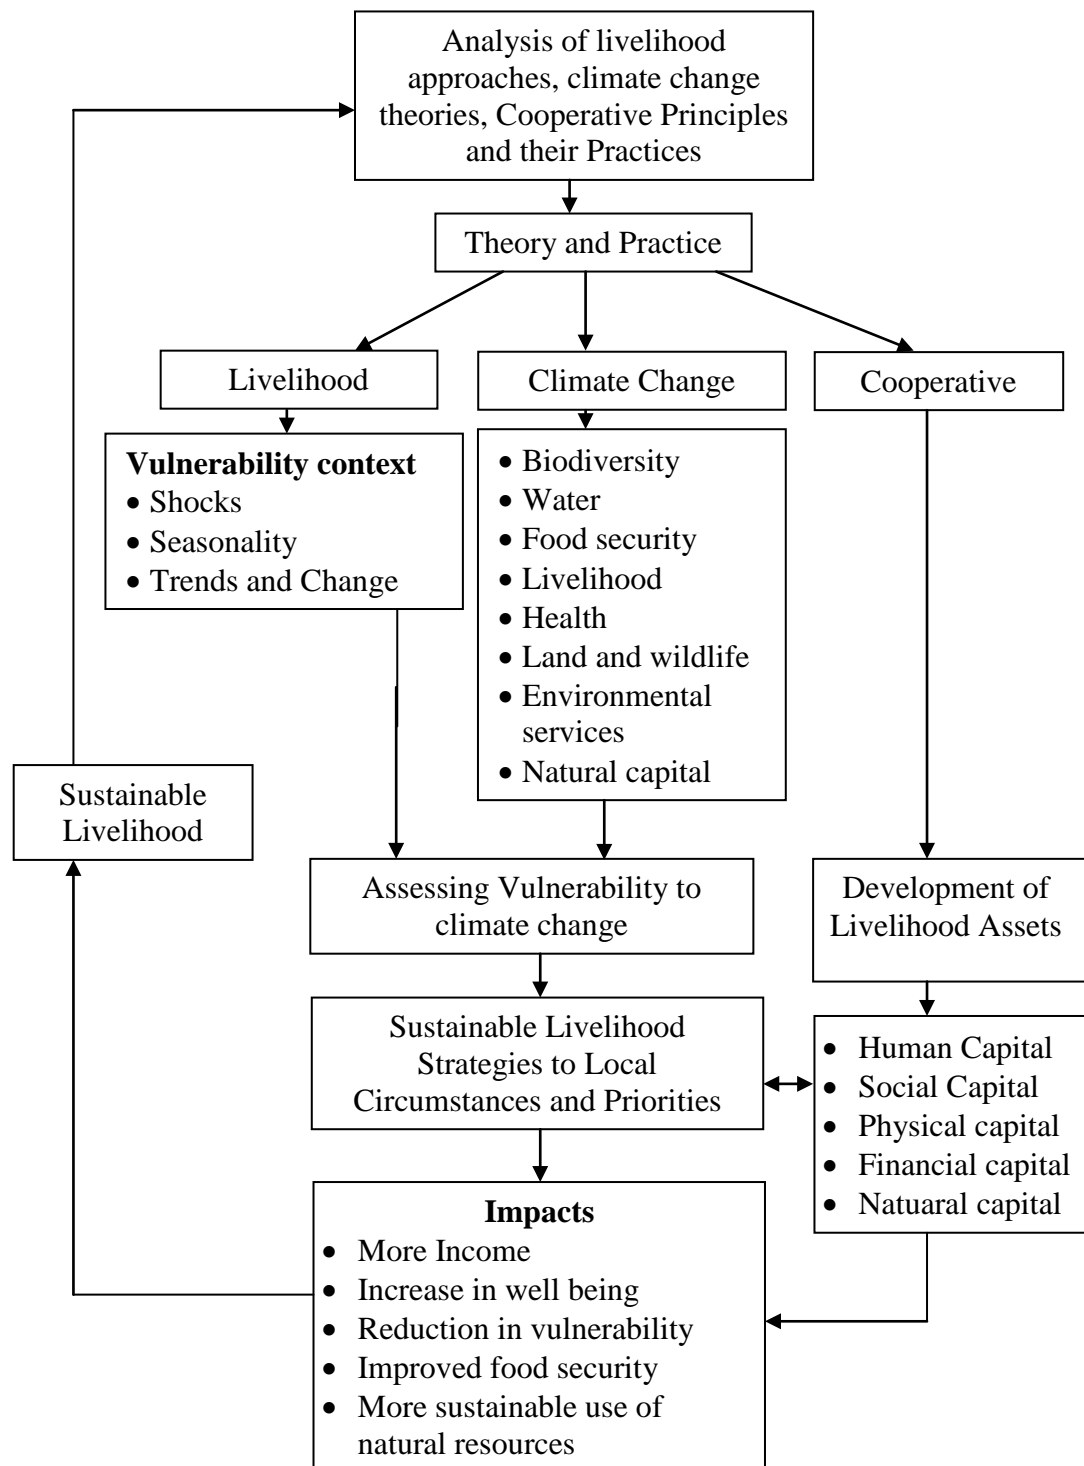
Analysis of livelihood approaches, climate change theories, Cooperative Principles and their Practices

Theory and Practice

Livelihood

Climate Change

Cooperative

Vulnerability context
• Shocks
• Seasonality
• Trends and Change

• Biodiversity
• Water
• Food security
• Livelihood
• Health
• Land and wildlife
• Environmental services
• Natural capital

Sustainable Livelihood

Assessing Vulnerability to climate change

Development of Livelihood Assets

Sustainable Livelihood Strategies to Local Circumstances and Priorities

• Human Capital
• Social Capital
• Physical capital
• Financial capital
• Natuaral capital

Impacts
• More Income
• Increase in well being
• Reduction in vulnerability
• Improved food security
• More sustainable use of natural resources